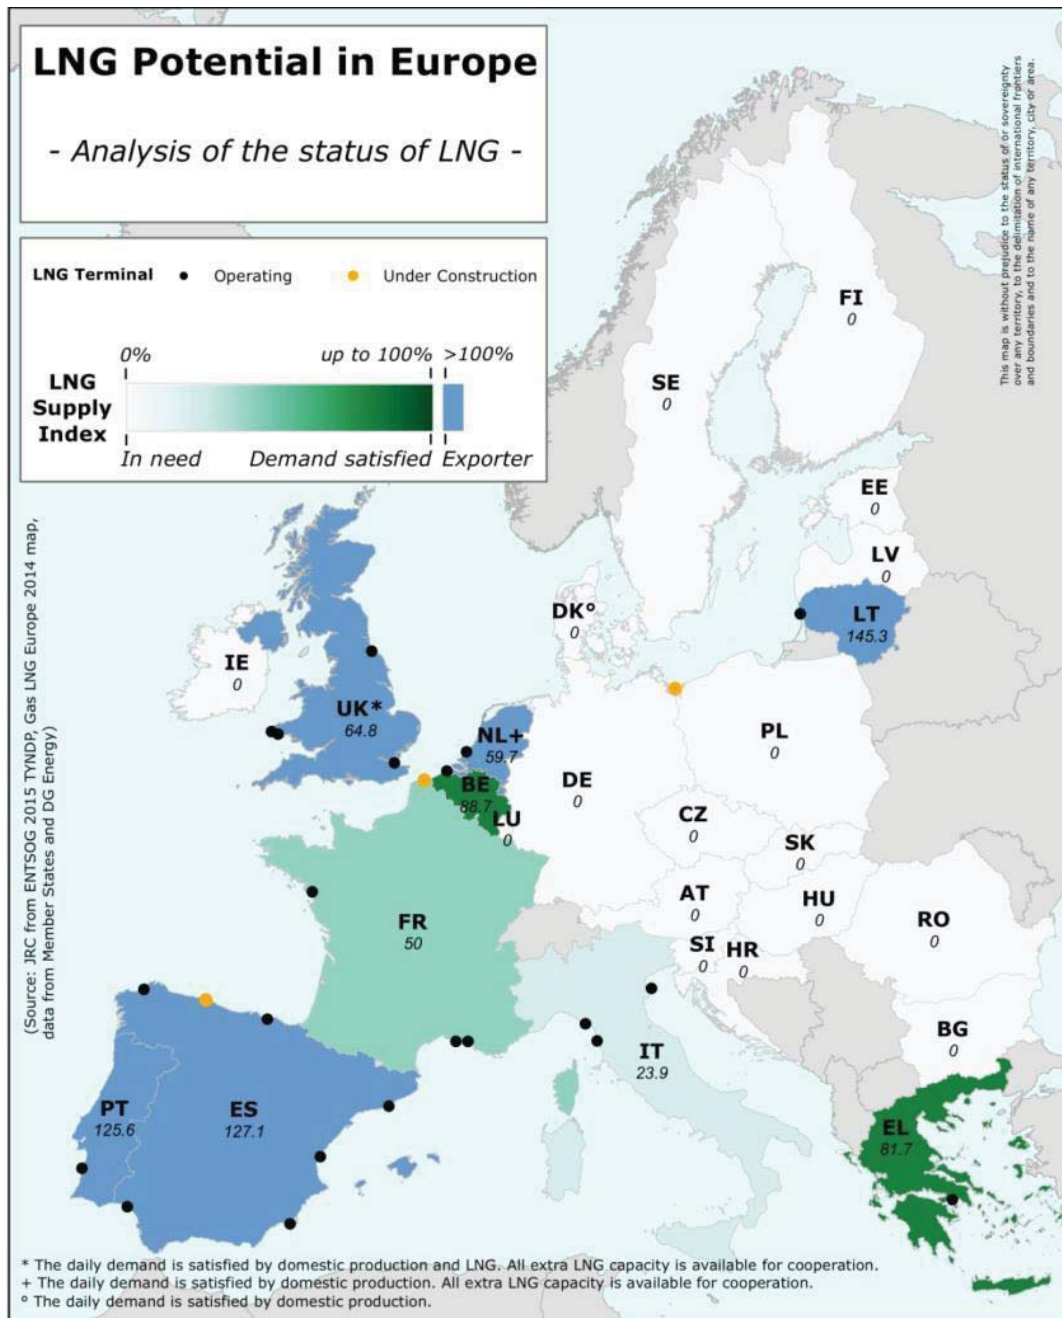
LNG Potential in Europe

- Analysis of the status of LNG -

LNG Terminal • Operating • Under Construction

LNG Supply Index

0%

up to 100%

>100%

In need

Demand satisfied

Exporter

This map is without prejudice to the status of or sovereignty over any territory, to the delimitation of international frontiers and boundaries and to the name of any territory, city or area.

(Source: JRC from ENTSOG 2015 TYNDP, Gas LNG Europe 2014 map, data from Member States and DG Energy)

FI
0

SE
0

EE
0

LV
0

LT
145.3

DK°
0

IE
0

UK*
64.8

NL+
59.7

BE
88.7

LU
0

DE
0

PL
0

CZ
0

SK
0

AT
0

HU
0

RO
0

SI
0

HR
0

FR
50

IT
23.9

BG
0

PT
125.6

ES
127.1

EL
81.7

* The daily demand is satisfied by domestic production and LNG. All extra LNG capacity is available for cooperation.
+ The daily demand is satisfied by domestic production. All extra LNG capacity is available for cooperation.
° The daily demand is satisfied by domestic production.